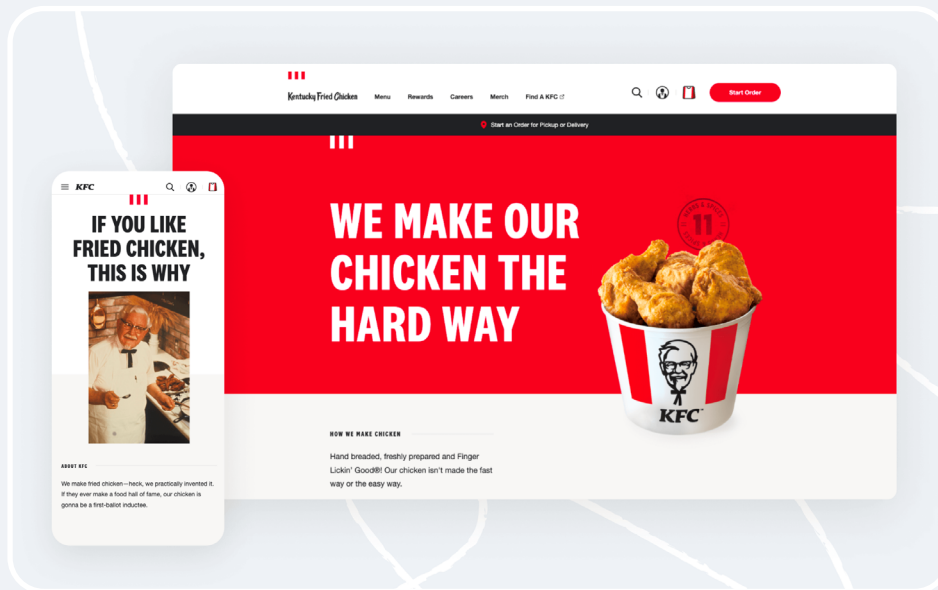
Kentucky Fried Chicken Menu Rewards Careers Merch Find A KFC

Start Order

Start an Order for Pickup or Delivery

WE MAKE OUR CHICKEN THE HARD WAY

11

KFC

HOW WE MAKE CHICKEN

Hand breaded, freshly prepared and Finger Lickin' Good®! Our chicken isn't made the fast way or the easy way.

KFC

IF YOU LIKE FRIED CHICKEN, THIS IS WHY

ABOUT KFC

We make fried chicken—heck, we practically invented it. If they ever make a food hall of fame, our chicken is gonna be a first-ballot inductee.